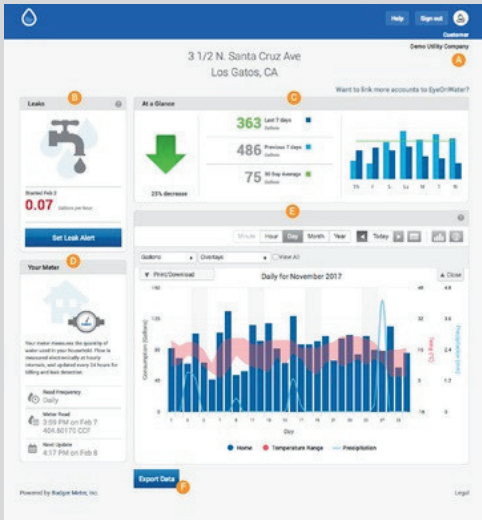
Help Sign out
Customer
Demo Utility Company
A

3 1/2 N. Santa Cruz Ave
Los Gatos, CA

Want to link more accounts to EyeOnWater?

Leaks B

Started Feb 2
0.07 Gallons per hour

Set Leak Alert

Your Meter D

Your meter measures the quantity of water used in your household. Flow is measured electronically at hourly intervals, and updated every 24 hours for billing and leak detection.

Read Frequency
Daily

Meter Read
3:59 PM on Feb 7
404.60170 CCF

Next Update
4:17 PM on Feb 8

At a Glance C

23% decrease

363 Last 7 days Gallons
486 Previous 7 days Gallons
75 90 Day Average Gallons

Th F S Su M T W

E

Minute Hour Day Month Year Today

Gallons Overlays View All

Print/Download Daily for November 2017 Close

Consumption (Gallons)
Temp (°C)
Precipitation (mm)

Day

Home Temperature Range Precipitation

Export Data F

Powered by Badger Meter, Inc.
Legal